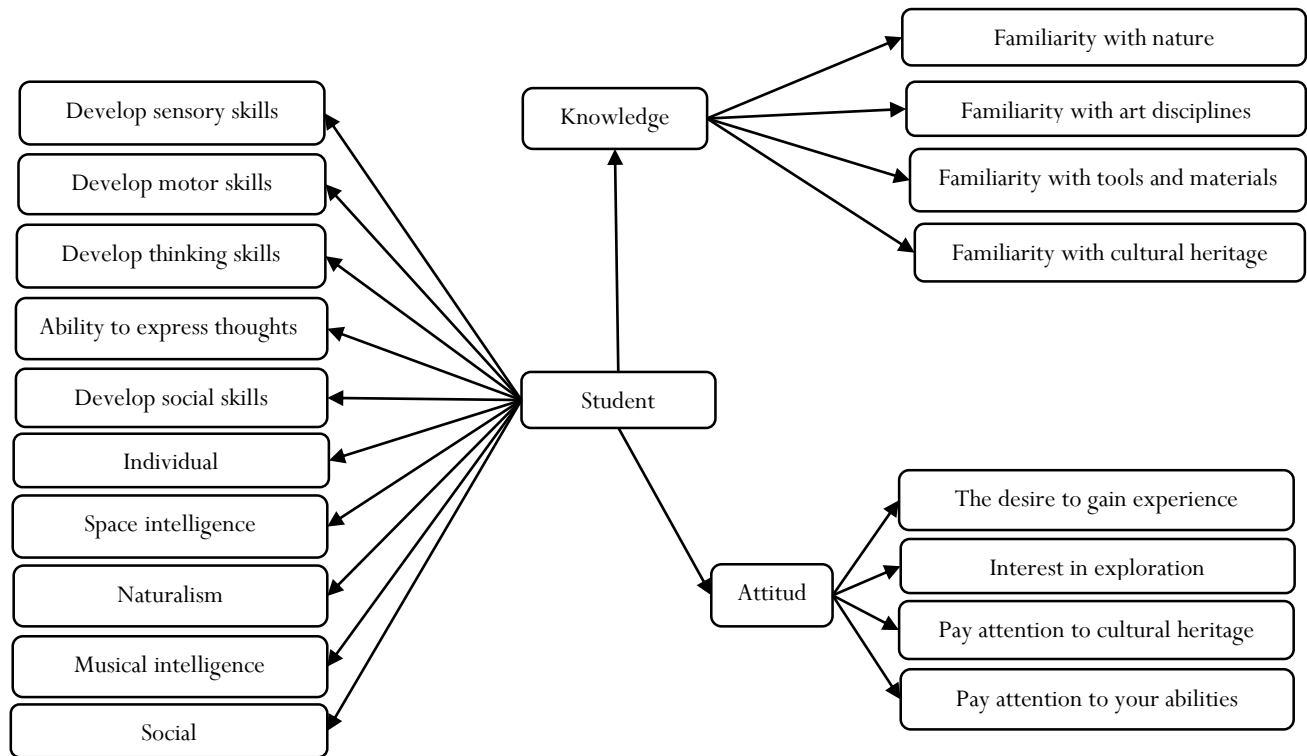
Student

Knowledge

Familiarity with nature

Familiarity with art disciplines

Familiarity with tools and materials

Familiarity with cultural heritage

Develop sensory skills

Develop motor skills

Develop thinking skills

Ability to express thoughts

Develop social skills

Individual

Space intelligence

Naturalism

Musical intelligence

Social

Attitud

The desire to gain experience

Interest in exploration

Pay attention to cultural heritage

Pay attention to your abilities